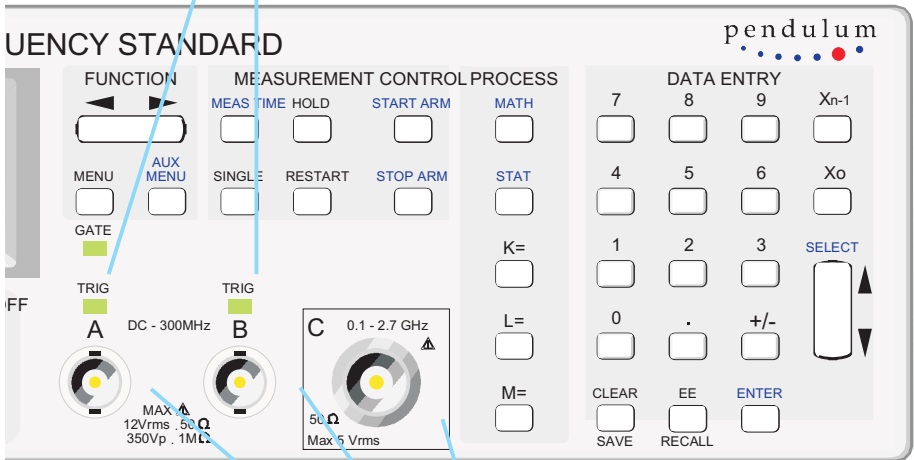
UENCY STANDARD

pendulum

FUNCTION

MENU

AUX MENU

GATE

MEASUREMENT CONTROL

MEAS TIME

HOLD

START ARM

SINGLE

RESTART

STOP ARM

PROCESS

MATH

STAT

K=

L=

M=

DATA ENTRY

7

8

9

$X_{n-1}$

4

5

6

Xo

1

2

3

SELECT

0

.

+/-

CLEAR

SAVE

EE

RECALL

ENTER

TRIG

TRIG

FF

A

DC - 300MHz

B

C

0.1 - 2.7 GHz

MAX
12Vrms . 50 Ω
350Vp . 1MΩ

50Ω
Max 5 Vrms